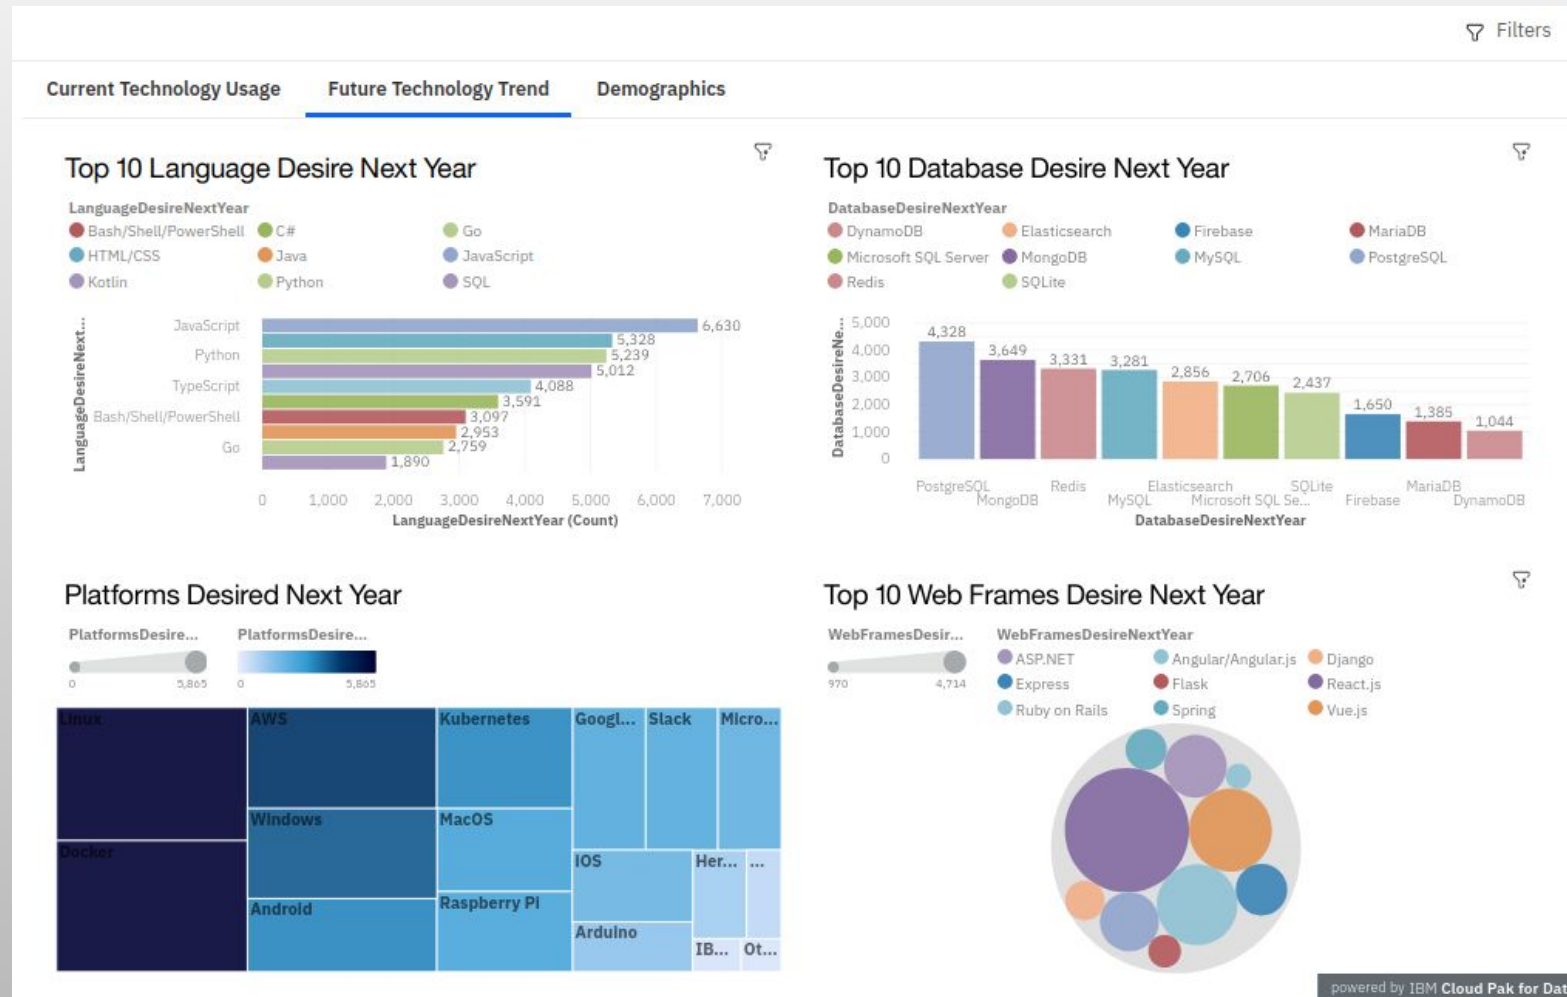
Filters

Current Technology Usage | Future Technology Trend | Demographics

Top 10 Language Desire Next Year

LanguageDesireNextYear
Bash/Shell/PowerShell
C#
Go
HTML/CSS
Java
JavaScript
Kotlin
Python
SQL

LanguageDesireNext...

JavaScript
Python
TypeScript
Bash/Shell/PowerShell
Go

6,630
5,328
5,239
5,012
4,088
3,591
3,097
2,953
2,759
1,890

0 1,000 2,000 3,000 4,000 5,000 6,000 7,000
LanguageDesireNextYear (Count)

Top 10 Database Desire Next Year

DatabaseDesireNextYear
DynamoDB
Elasticsearch
Firebase
MariaDB
Microsoft SQL Server
MongoDB
MySQL
PostgreSQL
Redis
SQLite

DatabaseDesireNe...
5,000
4,000
3,000
2,000
1,000
0

4,328 3,649 3,331 3,281 2,856 2,706 2,437 1,650 1,385 1,044

PostgreSQL
MongoDB
Redis
MySQL
Elasticsearch
Microsoft SQL Se...
SQLite
Firebase
MariaDB
DynamoDB
DatabaseDesireNextYear

Platforms Desired Next Year

PlatformsDesire...
0 5,865
PlatformsDesire...
0 5,865

Linux
AWS
Kubernetes
Googl...
Slack
Micro...
Windows
MacOS
Docker
iOS
Her...
...
Android
Raspberry Pi
Arduino
IB...
Ot...

Top 10 Web Frames Desire Next Year

WebFramesDesir...
970 4,714
WebFramesDesireNextYear
ASP.NET
Angular/Angular.js
Django
Express
Flask
React.js
Ruby on Rails
Spring
Vue.js

powered by IBM Cloud Pak for Dat